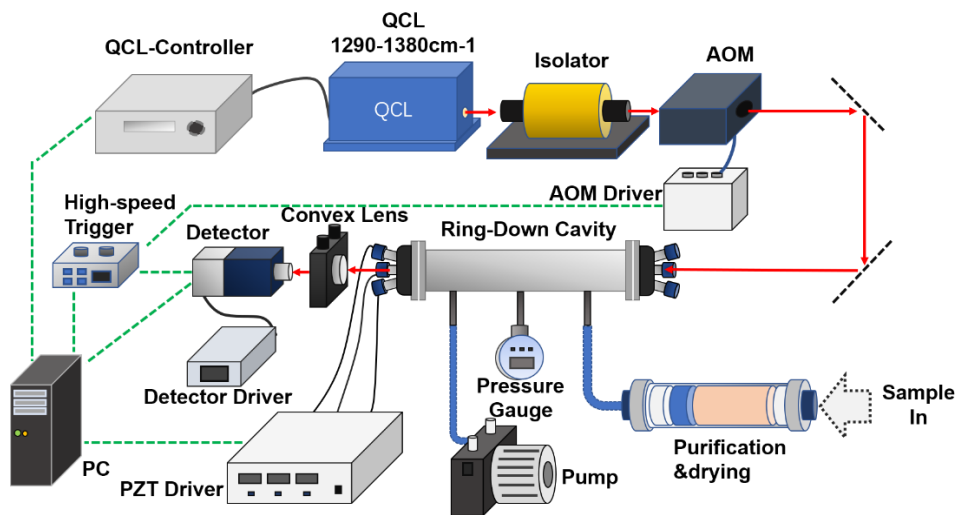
QCL-Controller

QCL
1290-1380cm-1

QCL

Isolator

AOM

AOM Driver

High-speed Trigger

Detector

Convex Lens

Ring-Down Cavity

Detector Driver

Pressure Gauge

Sample In

Purification &drying

PC

PZT Driver

Pump